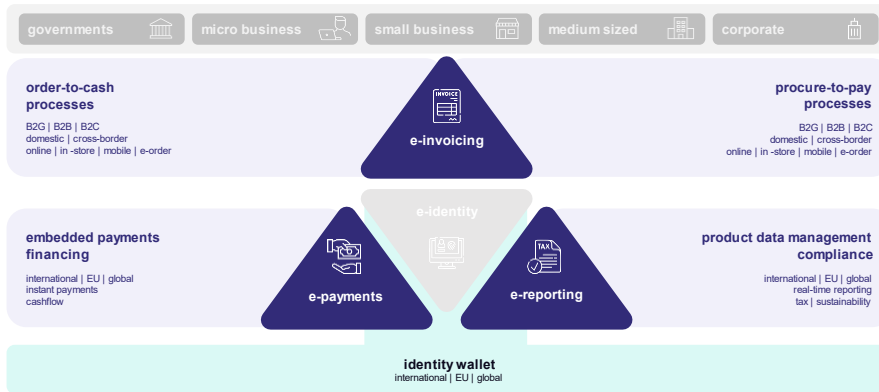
governments | micro business | small business | medium sized | corporate

order-to-cash processes

B2G | B2B | B2C
domestic | cross-border
online | in -store | mobile | e-order

INVOICE

e-invoicing

procure-to-pay processes

B2G | B2B | B2C
domestic | cross-border
online | in -store | mobile | e-order

e-identity

embedded payments financing

international | EU | global
instant payments
cashflow

e-payments

TAX

e-reporting

product data management compliance

international | EU | global
real-time reporting
tax | sustainability

identity wallet
international | EU | global